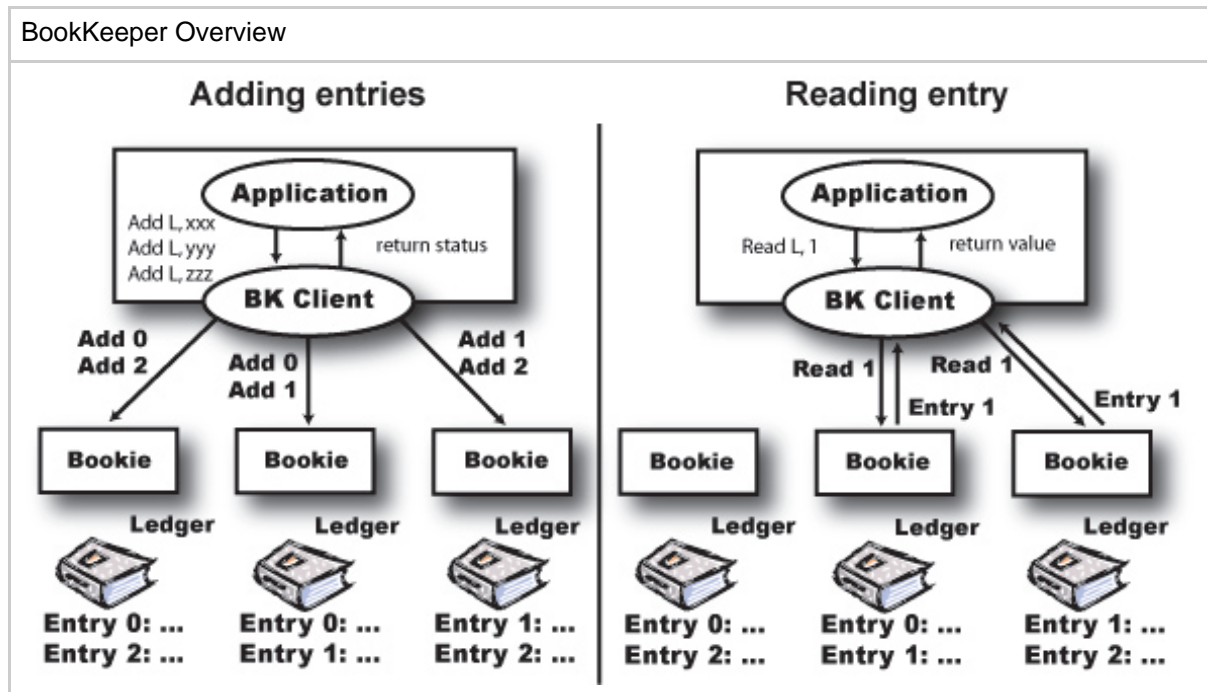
BookKeeper Overview

Adding entries

Application

Add L, xxx
Add L, yyy
Add L, zzz

return status

BK Client

Add 0
Add 2

Add 0
Add 1

Add 1
Add 2

Bookie

Bookie

Bookie

Ledger

Ledger

Ledger

Entry 0: ...
Entry 2: ...

Entry 0: ...
Entry 1: ...

Entry 1: ...
Entry 2: ...

Reading entry

Application

Read L, 1

return value

BK Client

Read 1

Entry 1

Read 1

Entry 1

Bookie

Bookie

Bookie

Ledger

Ledger

Ledger

Entry 0: ...
Entry 2: ...

Entry 0: ...
Entry 1: ...

Entry 1: ...
Entry 2: ...